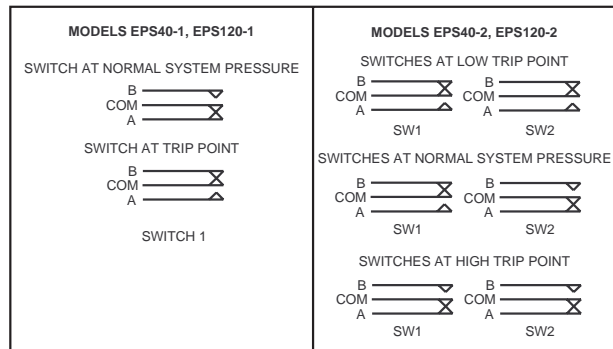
MODELS EPS40-1, EPS120-1

SWITCH AT NORMAL SYSTEM PRESSURE

B
COM
A

SWITCH AT TRIP POINT

B
COM
A

SWITCH 1

MODELS EPS40-2, EPS120-2

SWITCHES AT LOW TRIP POINT

B
COM
A
SW1

B
COM
A
SW2

SWITCHES AT NORMAL SYSTEM PRESSURE

B
COM
A
SW1

B
COM
A
SW2

SWITCHES AT HIGH TRIP POINT

B
COM
A
SW1

B
COM
A
SW2